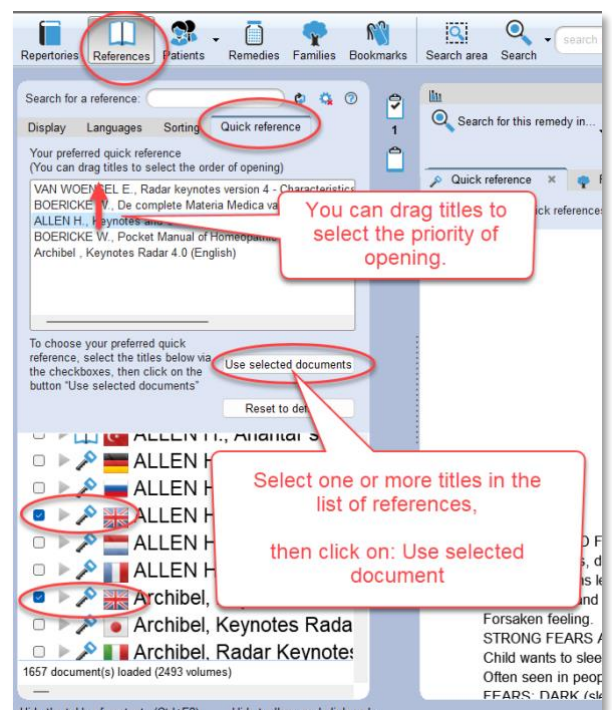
Repertories References Patients Remedies Families Bookmarks Search area Search search

Search for a reference:

Display Languages Sorting Quick reference

Your preferred quick reference
(You can drag titles to select the order of opening)

VAN WOENSEL E., Radar keynotes version 4 - Characteristics
BOERICKE W., De complete Materia Medica va
ALLEN H., Keynotes and
BOERICKE W., Pocket Manual of Homeopathic
Archibel , Keynotes Radar 4.0 (English)

You can drag titles to select the priority of opening.

To choose your preferred quick reference, select the titles below via the checkboxes, then click on the button "Use selected documents"

Use selected documents

Reset to de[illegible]

ALLEN H., Anantar S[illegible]
ALLEN H
ALLEN H
ALLEN H
ALLEN H
ALLEN H
Archibel,
Archibel, Keynotes Rada
Archibel, Radar Keynotes

Select one or more titles in the list of references,

then click on: Use selected document

1657 document(s) loaded (2493 volumes)

1

Search for this remedy in...

Quick reference ×

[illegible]ck references

Forsaken feeling.
STRONG FEARS A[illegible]
Child wants to slee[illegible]
Often seen in peop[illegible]
FEARS: DARK (sk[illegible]